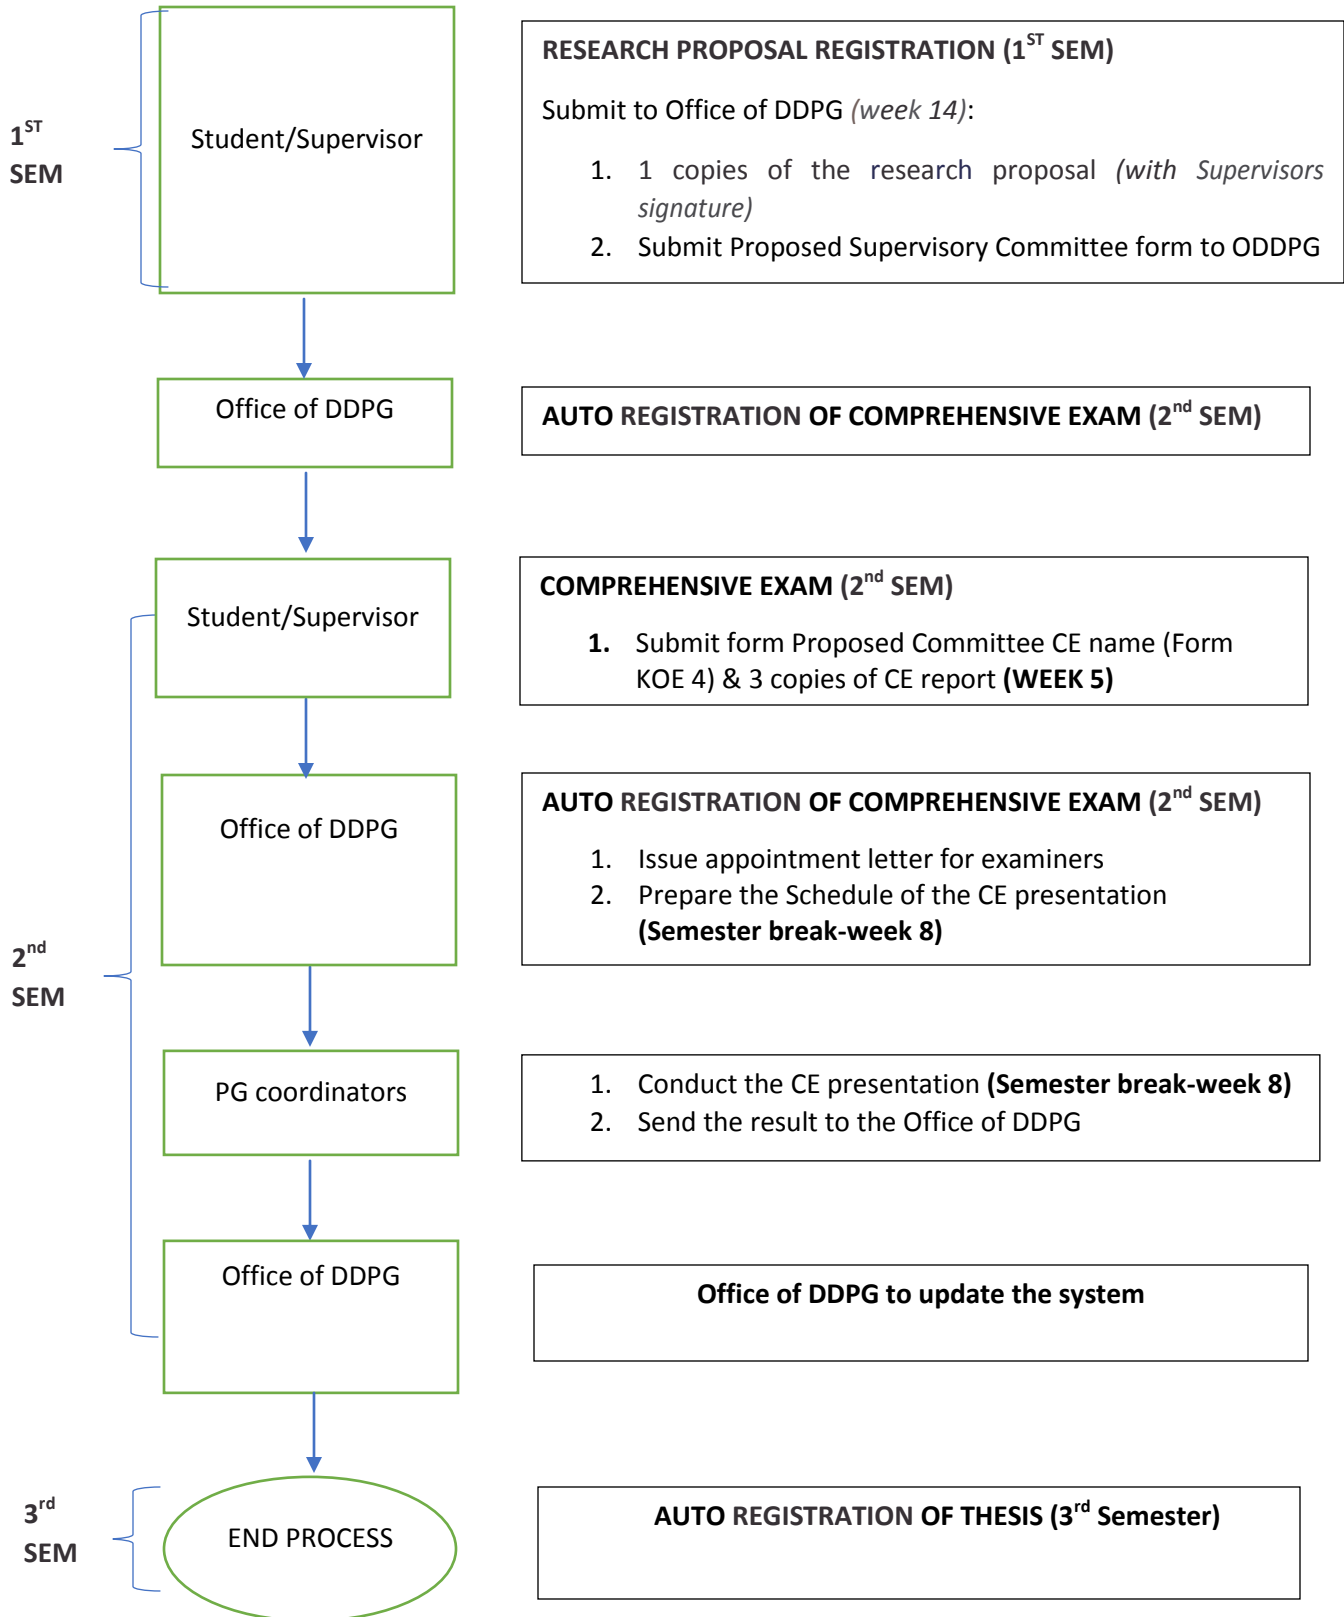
$1^{ST}$
SEM

Student/Supervisor

RESEARCH PROPOSAL REGISTRATION ($1^{ST}$ SEM)

Submit to Office of DDPG *(week 14)*:

1. 1 copies of the research proposal *(with Supervisors signature)*
2. Submit Proposed Supervisory Committee form to ODDPG

Office of DDPG

AUTO REGISTRATION OF COMPREHENSIVE EXAM ($2^{nd}$ SEM)

Student/Supervisor

COMPREHENSIVE EXAM ($2^{nd}$ SEM)

1. Submit form Proposed Committee CE name (Form KOE 4) & 3 copies of CE report **(WEEK 5)**

$2^{nd}$
SEM

Office of DDPG

AUTO REGISTRATION OF COMPREHENSIVE EXAM ($2^{nd}$ SEM)

1. Issue appointment letter for examiners
2. Prepare the Schedule of the CE presentation **(Semester break-week 8)**

PG coordinators

1. Conduct the CE presentation **(Semester break-week 8)**
2. Send the result to the Office of DDPG

Office of DDPG

**Office of DDPG to update the system**

$3^{rd}$
SEM

END PROCESS

AUTO REGISTRATION OF THESIS ($3^{rd}$ Semester)